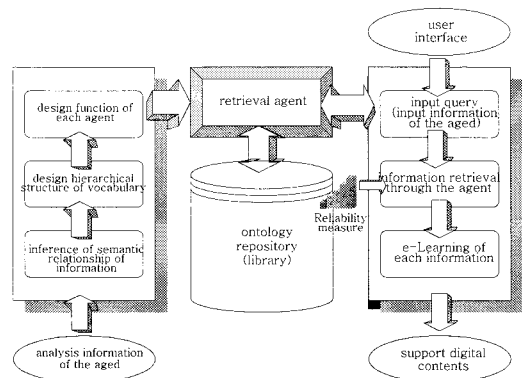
user interface

design function of each agent

design hierarchical structure of vocabulary

inference of semantic relationship of information

retrieval agent

ontology repository (library)

Reliability measure

input query (input information of the aged)

information retrieval through the agent

e-Learning of each information

analysis information of the aged

support digital contents